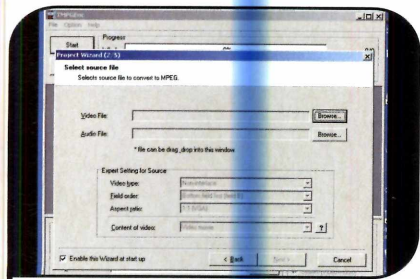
TMPGEnc
File Option Help
Start
Progress
Project Wizard (2/5)
Select source file
Selects source file to convert to MPEG.
Video File:
Browse...
Audio File:
Browse...
* file can be drag_drop into this window
Expert Setting for Source
Video type:
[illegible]
Field order:
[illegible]
Aspect ratio:
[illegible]
Content of video:
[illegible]
?
Enable this Wizard at start up
< Back
Next >
Cancel